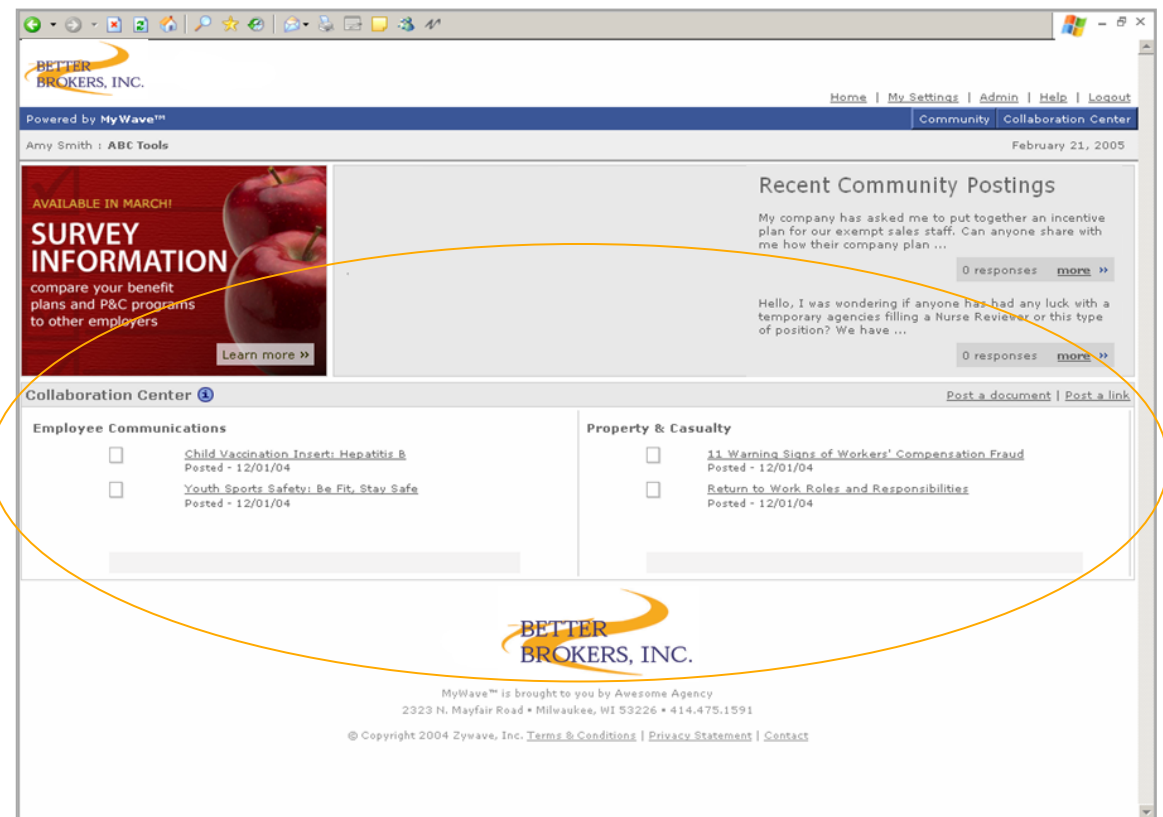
BETTER BROKERS, INC.

Home | My Settings | Admin | Help | Logout

Powered by MyWave™

Community | Collaboration Center

Amy Smith : ABC Tools

February 21, 2005

AVAILABLE IN MARCH!

SURVEY INFORMATION

compare your benefit plans and P&C programs to other employers

Learn more »

Recent Community Postings

My company has asked me to put together an incentive plan for our exempt sales staff. Can anyone share with me how their company plan ...

0 responses more »

Hello, I was wondering if anyone has had any luck with a temporary agencies filling a Nurse Reviewer or this type of position? We have ...

0 responses more »

Collaboration Center

Post a document | Post a link

Employee Communications

Child Vaccination Insert: Hepatitis B
Posted - 12/01/04

Youth Sports Safety: Be Fit, Stay Safe
Posted - 12/01/04

Property & Casualty

11 Warning Signs of Workers' Compensation Fraud
Posted - 12/01/04

Return to Work Roles and Responsibilities
Posted - 12/01/04

BETTER BROKERS, INC.

MyWave™ is brought to you by Awesome Agency

2323 N. Mayfair Road • Milwaukee, WI 53226 • 414.475.1591

© Copyright 2004 Zywave, Inc. Terms & Conditions | Privacy Statement | Contact